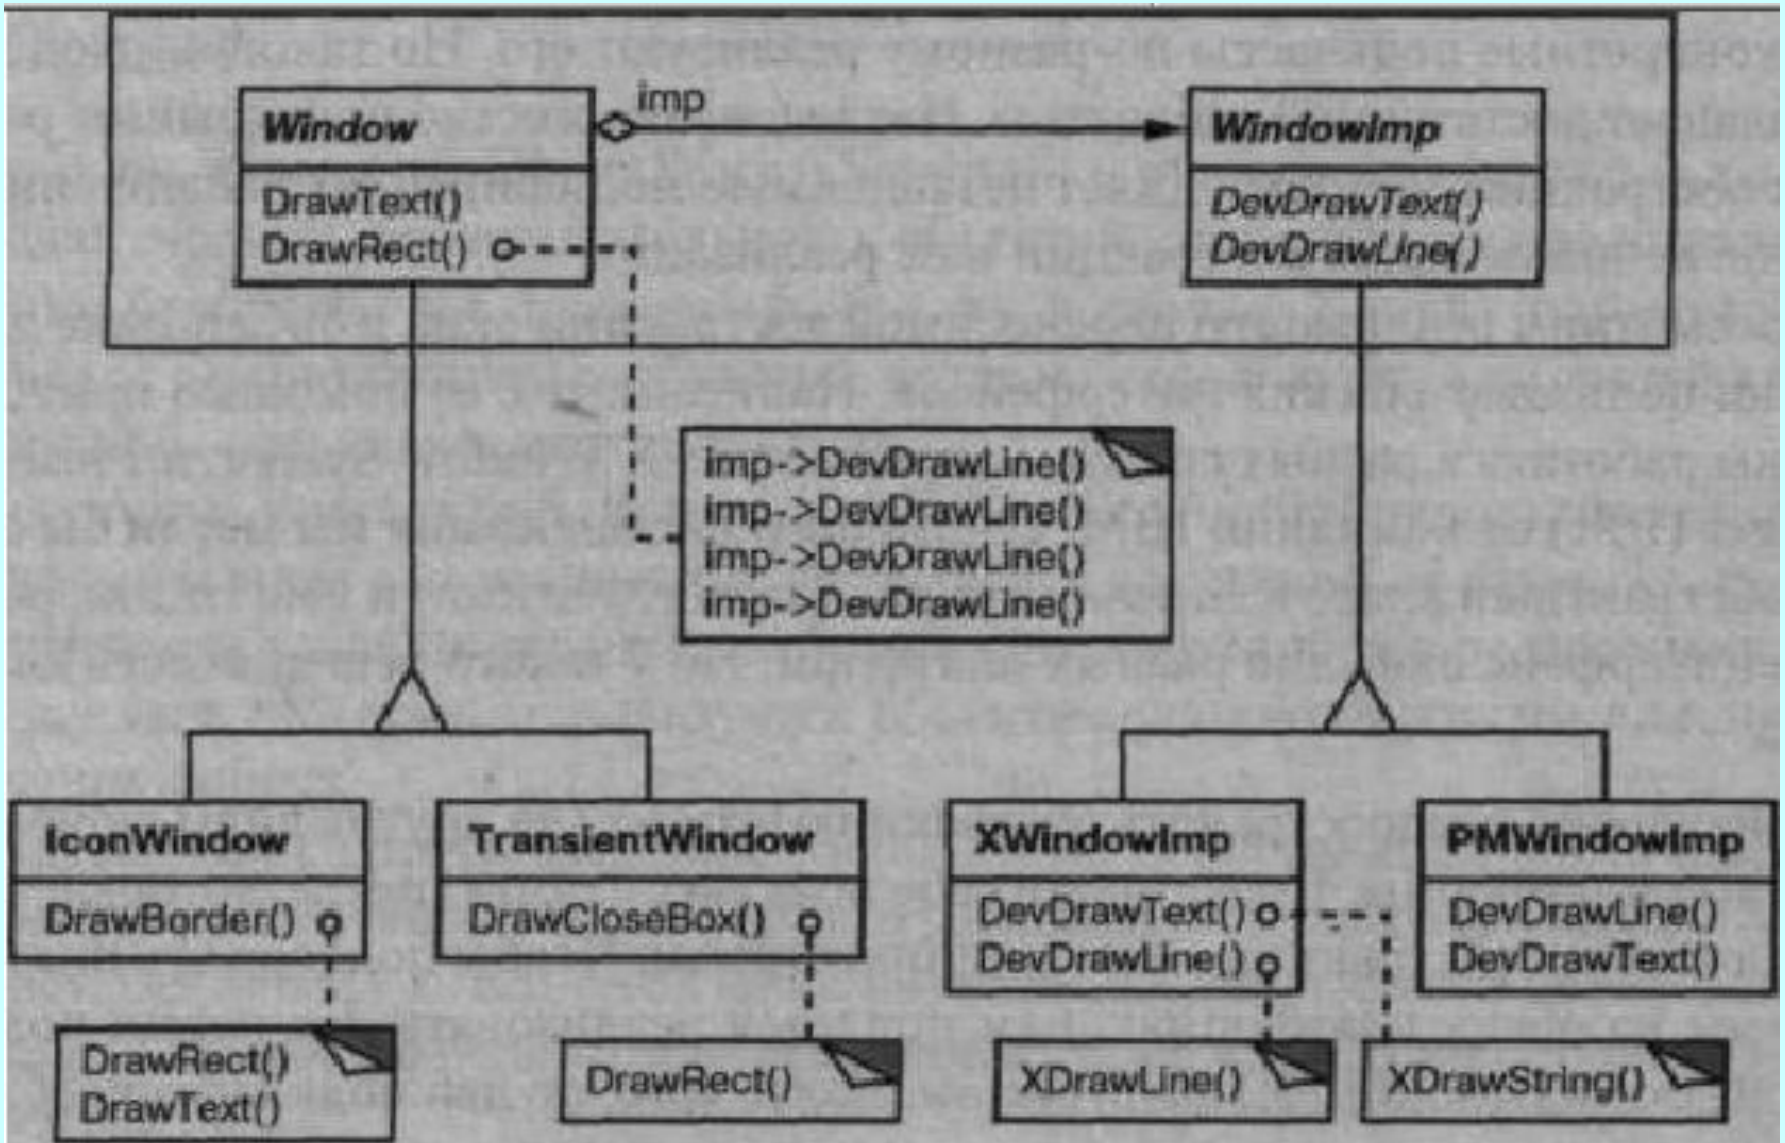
Window
DrawText()
DrawRect()

imp

WindowImp
DevDrawText()
DevDrawLine()

imp->DevDrawLine()
imp->DevDrawLine()
imp->DevDrawLine()
imp->DevDrawLine()

IconWindow
DrawBorder()

TransientWindow
DrawCloseBox()

XWindowImp
DevDrawText()
DevDrawLine()

PMWindowImp
DevDrawLine()
DevDrawText()

DrawRect()
DrawText()

DrawRect()

XDrawLine()

XDrawString()